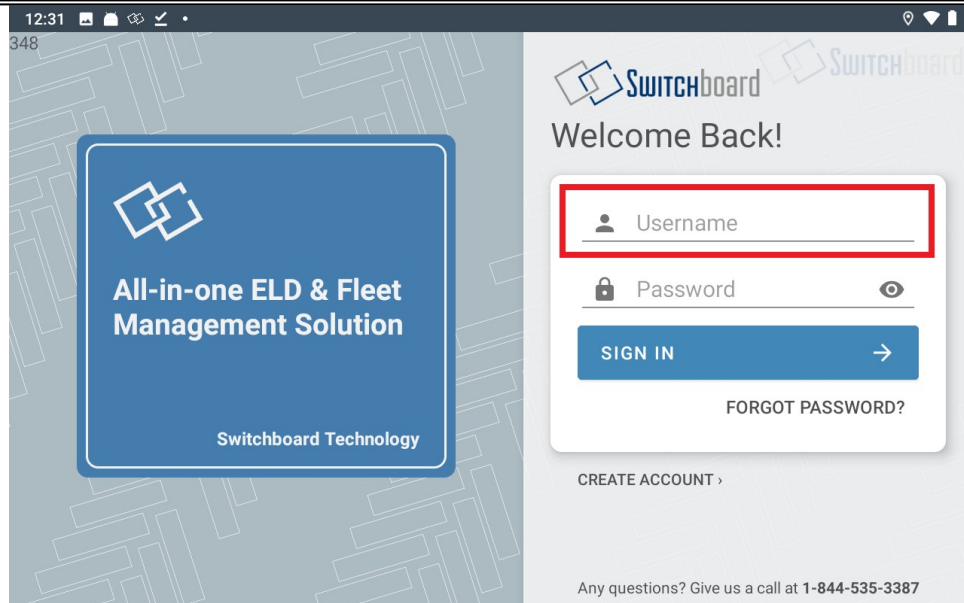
12:31

348

All-in-one ELD & Fleet Management Solution

Switchboard Technology

Switchboard

Switchboard

Welcome Back!

Username

Password

SIGN IN

FORGOT PASSWORD?

CREATE ACCOUNT ›

Any questions? Give us a call at **1-844-535-3387**